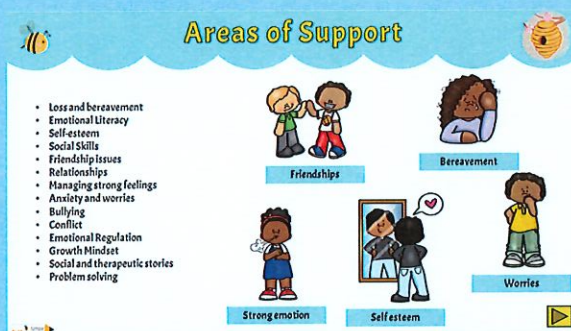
Areas of Support

- Loss and bereavement
- Emotional Literacy
- Self-esteem
- Social Skills
- Friendship issues
- Relationships
- Managing strong feelings
- Anxiety and worries
- Bullying
- Conflict
- Emotional Regulation
- Growth Mindset
- Social and therapeutic stories
- Problem solving

Friendships

Bereavement

Worries

Strong emotion

Self esteem